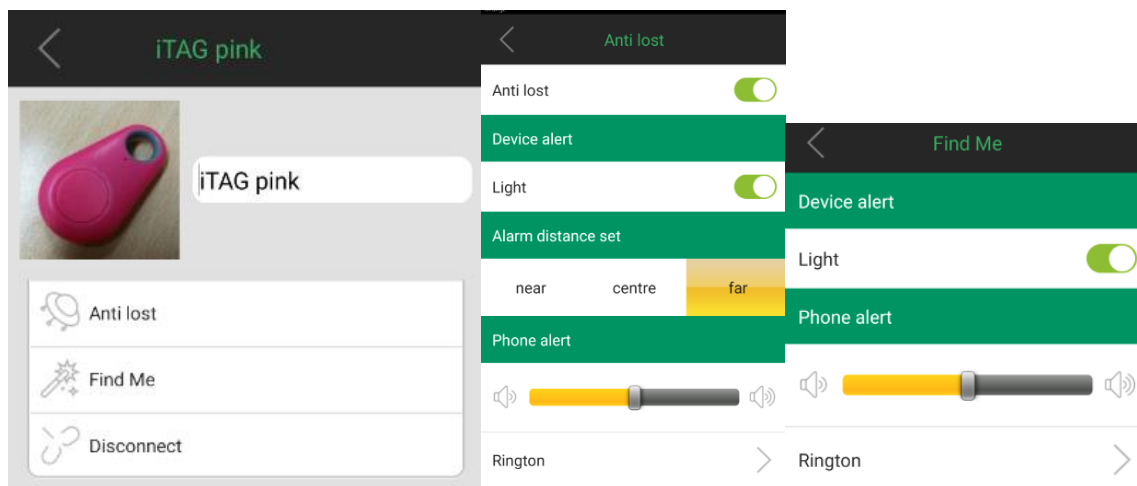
iTAG pink

iTAG pink

Anti lost

Find Me

Disconnect

Anti lost

Anti lost

Device alert

Light

Alarm distance set

near

centre

far

Phone alert

Rington

Find Me

Device alert

Light

Phone alert

Rington